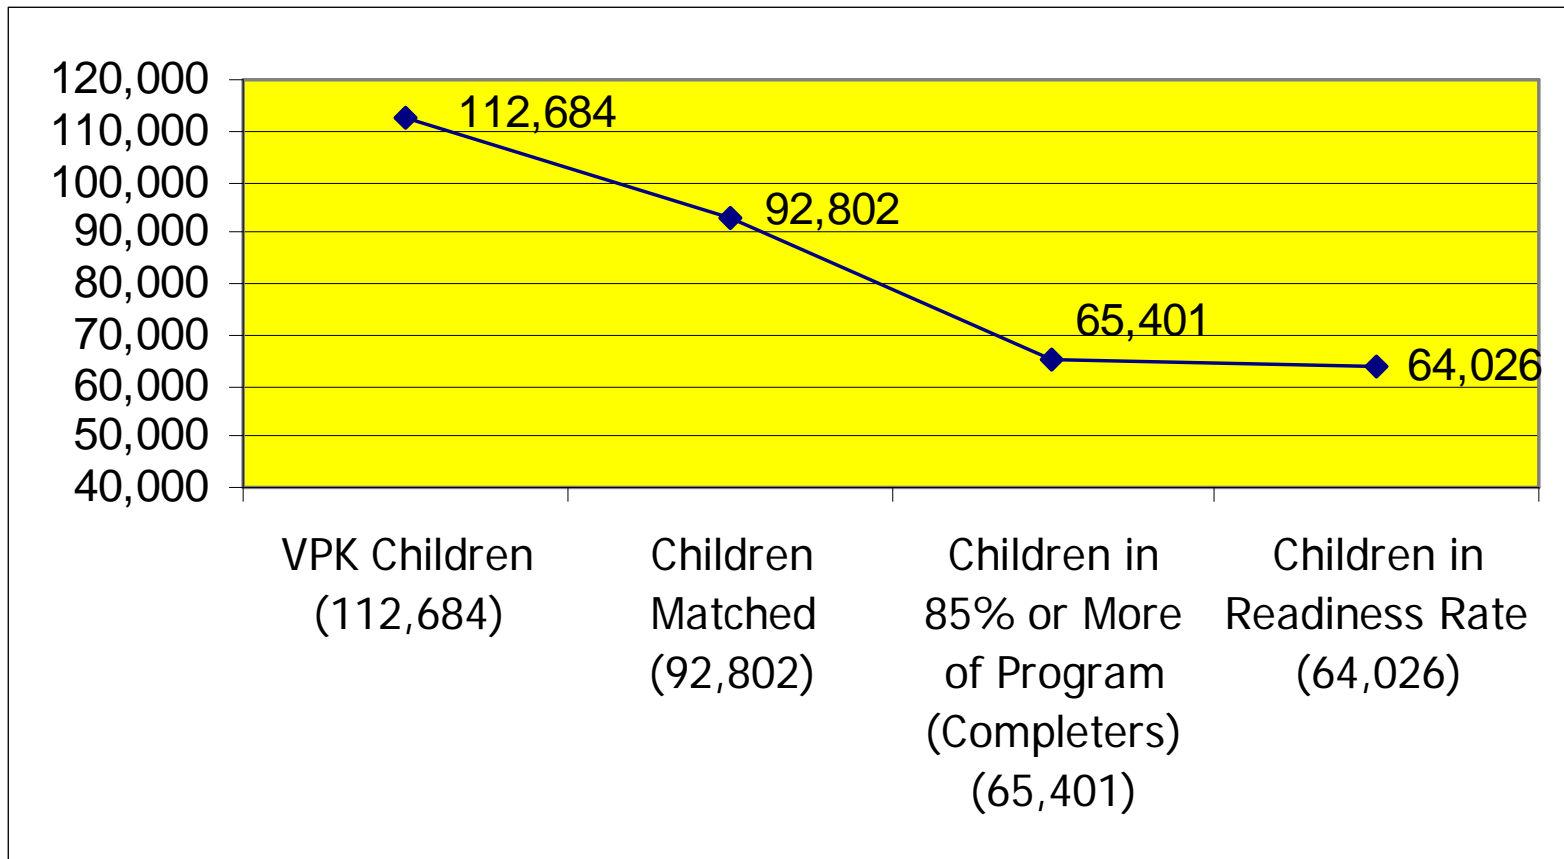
120,000
110,000
100,000
90,000
80,000
70,000
60,000
50,000
40,000

112,684
92,802
65,401
64,026

VPK Children (112,684)

Children Matched (92,802)

Children in 85% or More of Program (Completers) (65,401)

Children in Readiness Rate (64,026)